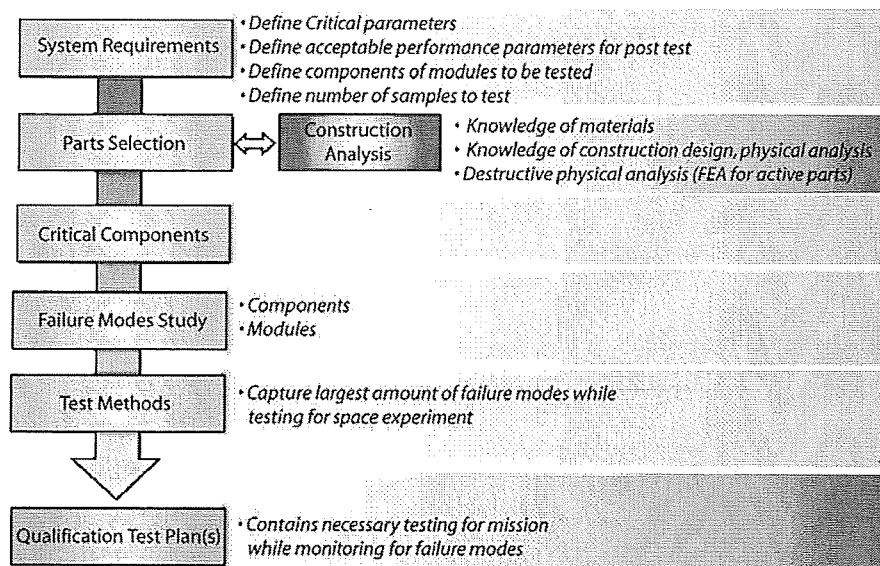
System Requirements

• Define Critical parameters
• Define acceptable performance parameters for post test
• Define components of modules to be tested
• Define number of samples to test

Parts Selection

Construction Analysis

• Knowledge of materials
• Knowledge of construction design, physical analysis
• Destructive physical analysis (FEA for active parts)

Critical Components

Failure Modes Study

• Components
• Modules

Test Methods

• Capture largest amount of failure modes while testing for space experiment

Qualification Test Plan(s)

• Contains necessary testing for mission while monitoring for failure modes